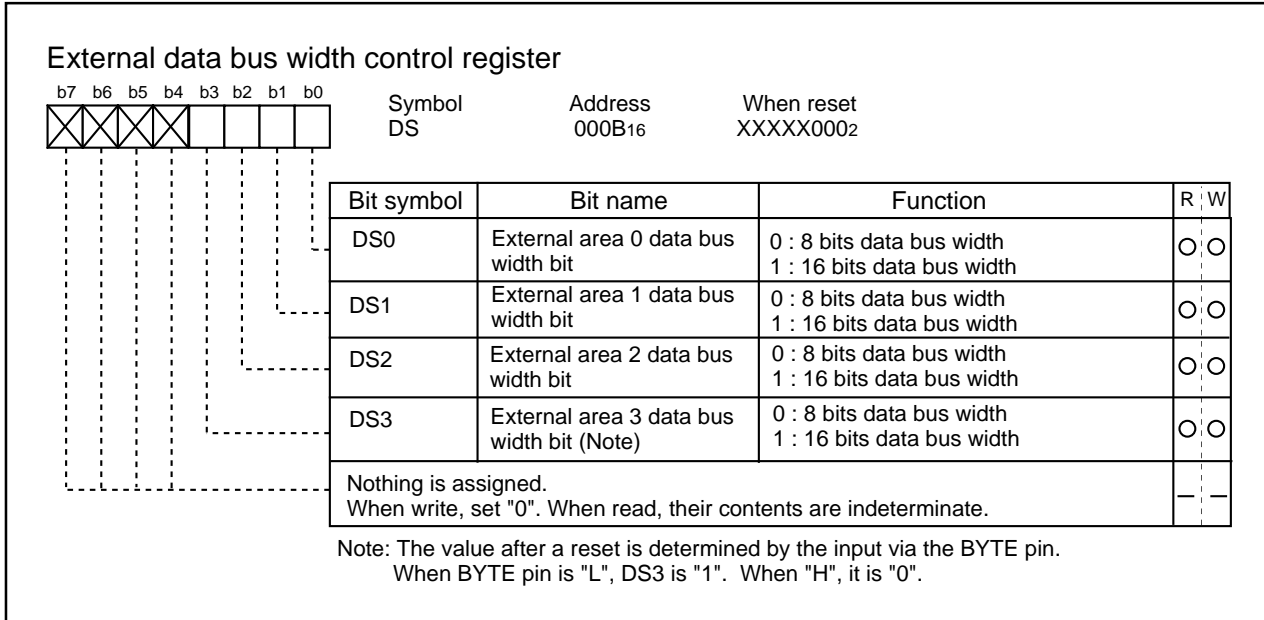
External data bus width control register

b7 b6 b5 b4 b3 b2 b1 b0

Symbol DS

Address $000B_{16}$

When reset $XXXXX000_2$

| Bit symbol | Bit name | Function | R | W |
|---|---|---|---|---|
| DS0 | External area 0 data bus width bit | 0 : 8 bits data bus width<br>1 : 16 bits data bus width | O | O |
| DS1 | External area 1 data bus width bit | 0 : 8 bits data bus width<br>1 : 16 bits data bus width | O | O |
| DS2 | External area 2 data bus width bit | 0 : 8 bits data bus width<br>1 : 16 bits data bus width | O | O |
| DS3 | External area 3 data bus width bit (Note) | 0 : 8 bits data bus width<br>1 : 16 bits data bus width | O | O |
| Nothing is assigned.<br>When write, set "0". When read, their contents are indeterminate. | | | — | — |

Note: The value after a reset is determined by the input via the BYTE pin. When BYTE pin is "L", DS3 is "1". When "H", it is "0".